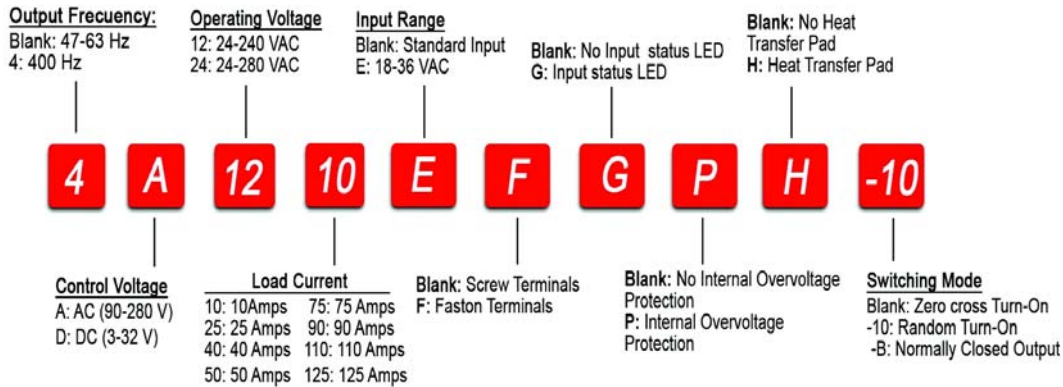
Output Frecuency:
Blank: 47-63 Hz
4: 400 Hz

Operating Voltage
12: 24-240 VAC
24: 24-280 VAC

Input Range
Blank: Standard Input
E: 18-36 VAC

Blank: No Input status LED
G: Input status LED

Blank: No Heat Transfer Pad
H: Heat Transfer Pad

4 A 12 10 E F G P H -10

Control Voltage
A: AC (90-280 V)
D: DC (3-32 V)

Load Current
| | |
|---|---|
| 10: 10Amps | 75: 75 Amps |
| 25: 25 Amps | 90: 90 Amps |
| 40: 40 Amps | 110: 110 Amps |
| 50: 50 Amps | 125: 125 Amps |

Blank: Screw Terminals
F: Faston Terminals

Blank: No Internal Overvoltage Protection
P: Internal Overvoltage Protection

Switching Mode
Blank: Zero cross Turn-On
-10: Random Turn-On
-B: Normally Closed Output